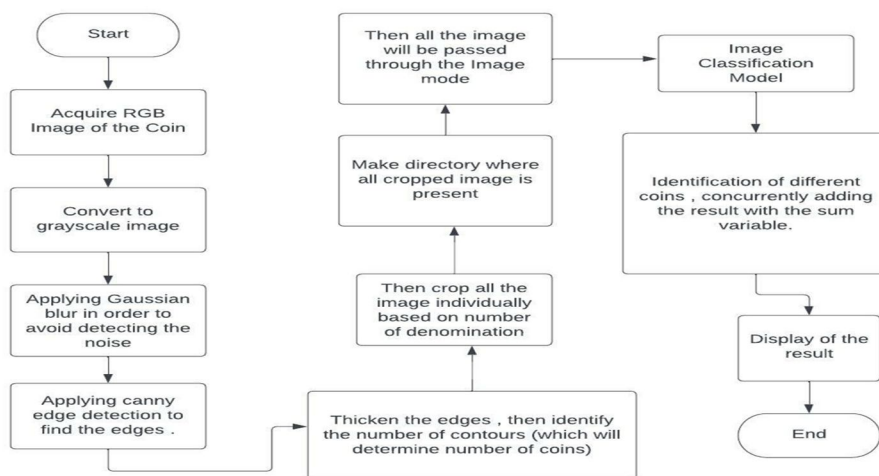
Start

Acquire RGB Image of the Coin

Convert to grayscale image

Applying Gaussian blur in order to avoid detecting the noise

Applying canny edge detection to find the edges .

Thicken the edges , then identify the number of contours (which will determine number of coins)

Then crop all the image individually based on number of denomination

Make directory where all cropped image is present

Then all the image will be passed through the Image mode

Image Classification Model

Identification of different coins , concurrently adding the result with the sum variable.

Display of the result

End